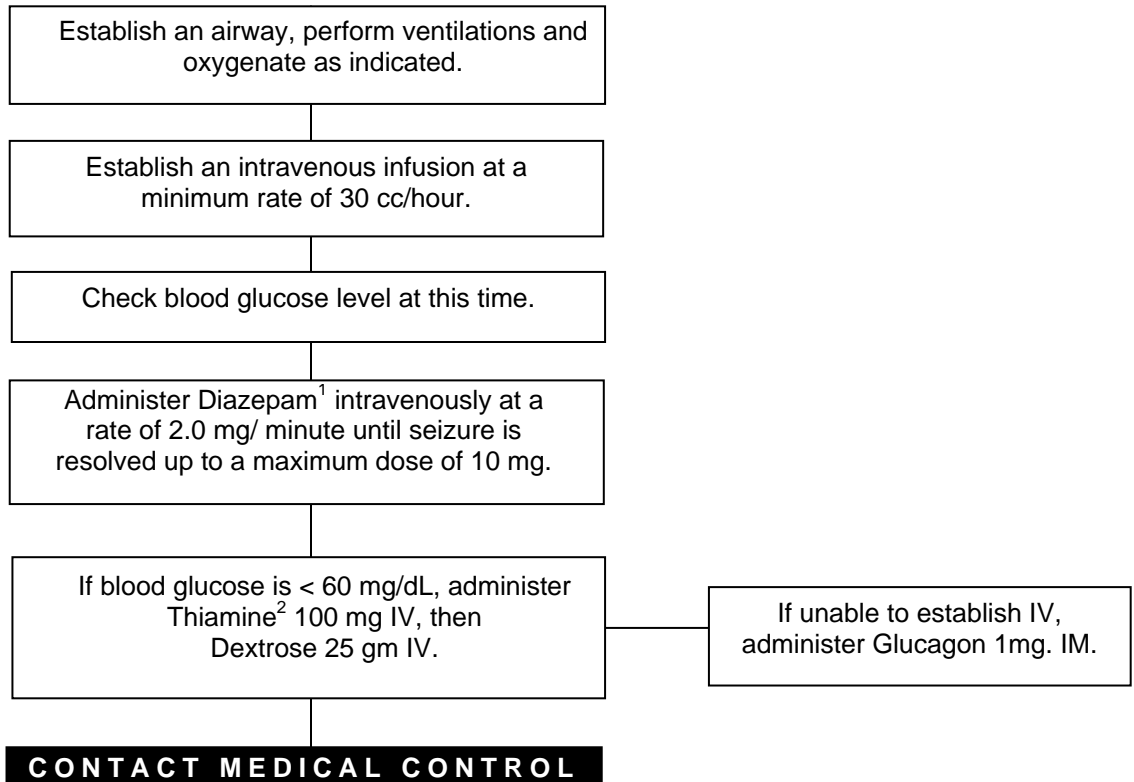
Establish an airway, perform ventilations and oxygenate as indicated.

Establish an intravenous infusion at a minimum rate of 30 cc/hour.

Check blood glucose level at this time.

Administer Diazepam$^1$ intravenously at a rate of 2.0 mg/ minute until seizure is resolved up to a maximum dose of 10 mg.

If blood glucose is < 60 mg/dL, administer Thiamine$^2$ 100 mg IV, then Dextrose 25 gm IV.

If unable to establish IV, administer Glucagon 1mg. IM.

CONTACT MEDICAL CONTROL